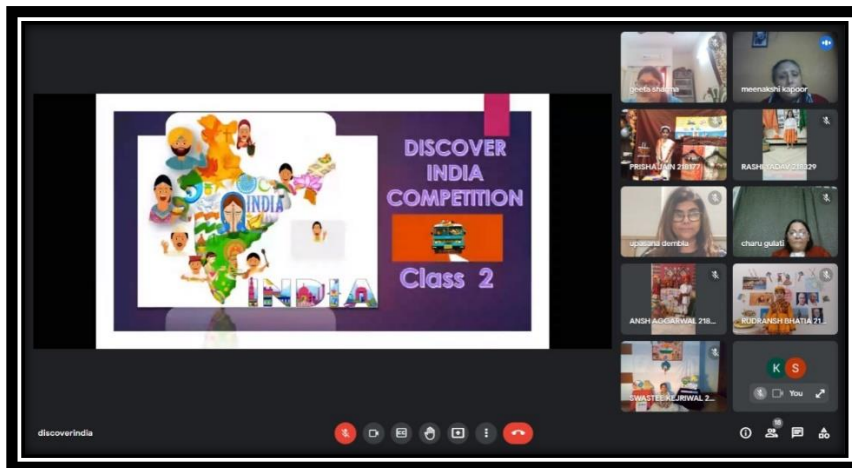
DISCOVER INDIA COMPETITION

Class 2

INDIA

INDIA

geeta sharma

meenakshi kapoor

PRISHA JAIN 21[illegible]

RASHI YADAV 218329

upasana dembla

charu gulati

ANSH AGGARWAL 218...

RUDRANSH BHATIA 21...

SWASTEE KEJRIWAL 2...

K S

You

discoverindia

10